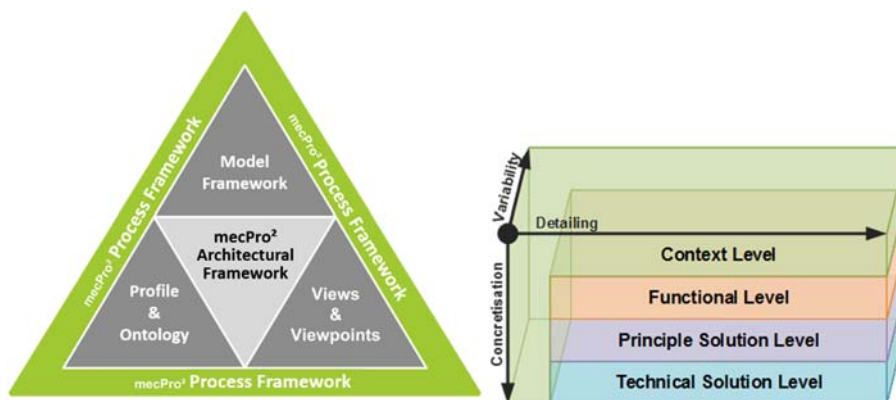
mecPro² Process Framework

mecPro² Process Framework

mecPro² Process Framework

Model Framework

mecPro² Architectural Framework

Profile & Ontology

Views & Viewpoints

Variability

Detailing

Concretisation

Context Level

Functional Level

Principle Solution Level

Technical Solution Level